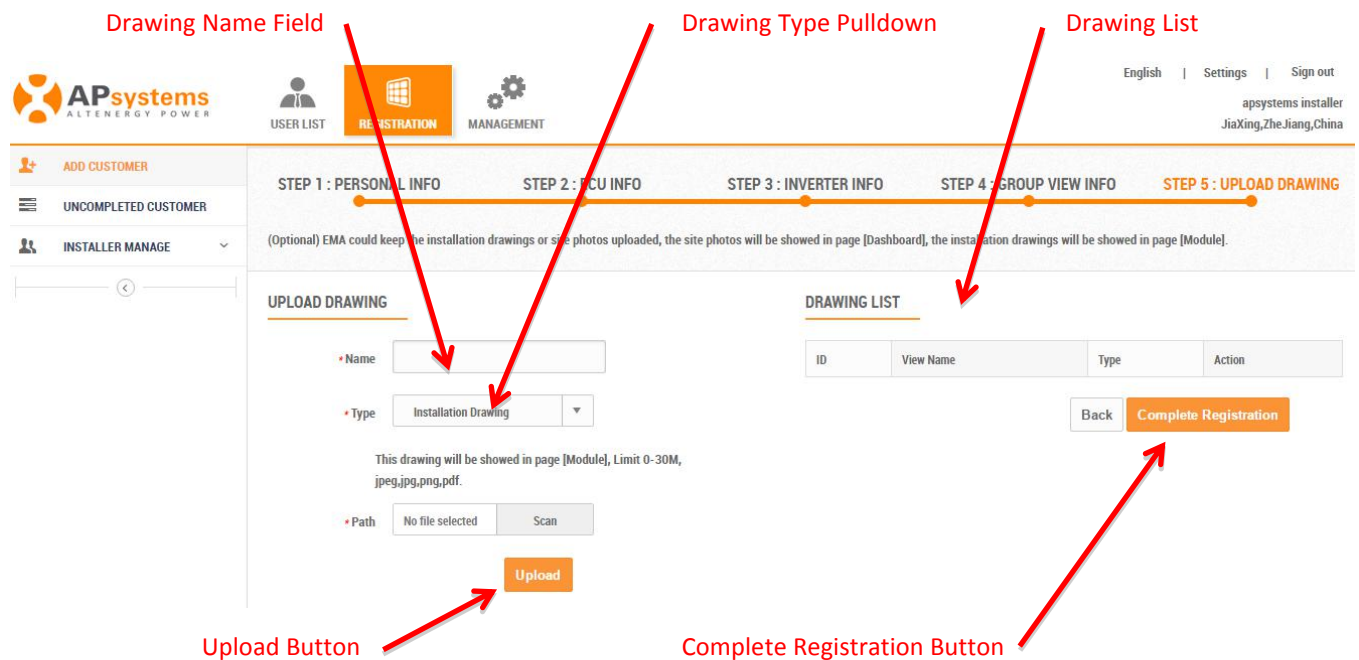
Drawing Name Field

Drawing Type Pulldown

Drawing List

APsystems
ALTENERGY POWER

USER LIST

REGISTRATION

MANAGEMENT

English | Settings | Sign out

apsystems installer

JiaXing,ZheJiang,China

ADD CUSTOMER

UNCOMPLETED CUSTOMER

INSTALLER MANAGE

STEP 1 : PERSONAL INFO

STEP 2 : ECU INFO

STEP 3 : INVERTER INFO

STEP 4 : GROUP VIEW INFO

STEP 5 : UPLOAD DRAWING

(Optional) EMA could keep the installation drawings or site photos uploaded, the site photos will be showed in page [Dashboard], the installation drawings will be showed in page [Module].

UPLOAD DRAWING

* Name

* Type

Installation Drawing

This drawing will be showed in page [Module], Limit 0-30M, jpeg,jpg,png,pdf.

* Path

No file selected

Scan

Upload

DRAWING LIST

| ID | View Name | Type | Action |
|---|---|---|---|

Back

Complete Registration

Upload Button

Complete Registration Button